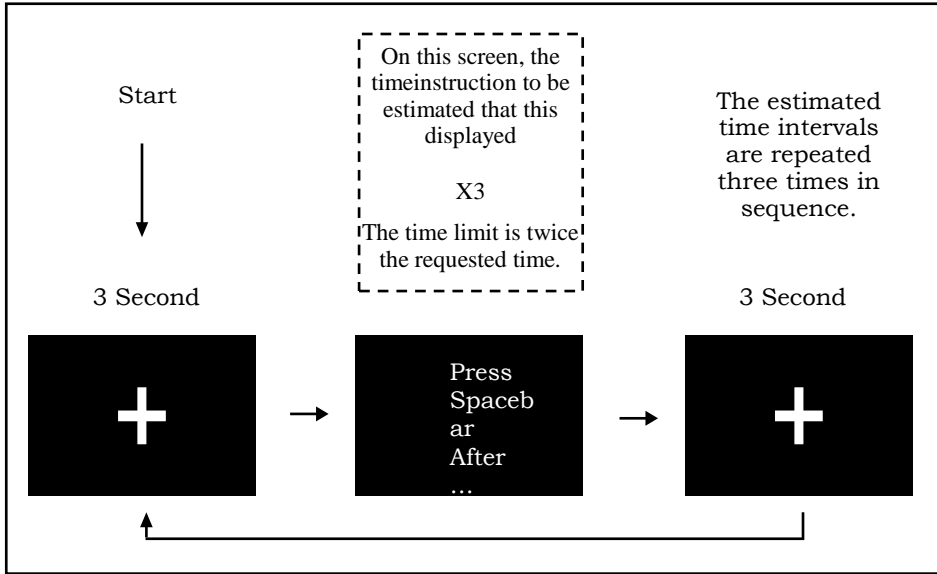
Start

On this screen, the timeinstruction to be estimated that this displayed

X3

The time limit is twice the requested time.

The estimated time intervals are repeated three times in sequence.

3 Second

3 Second

+

Press Spaceb ar After …

+